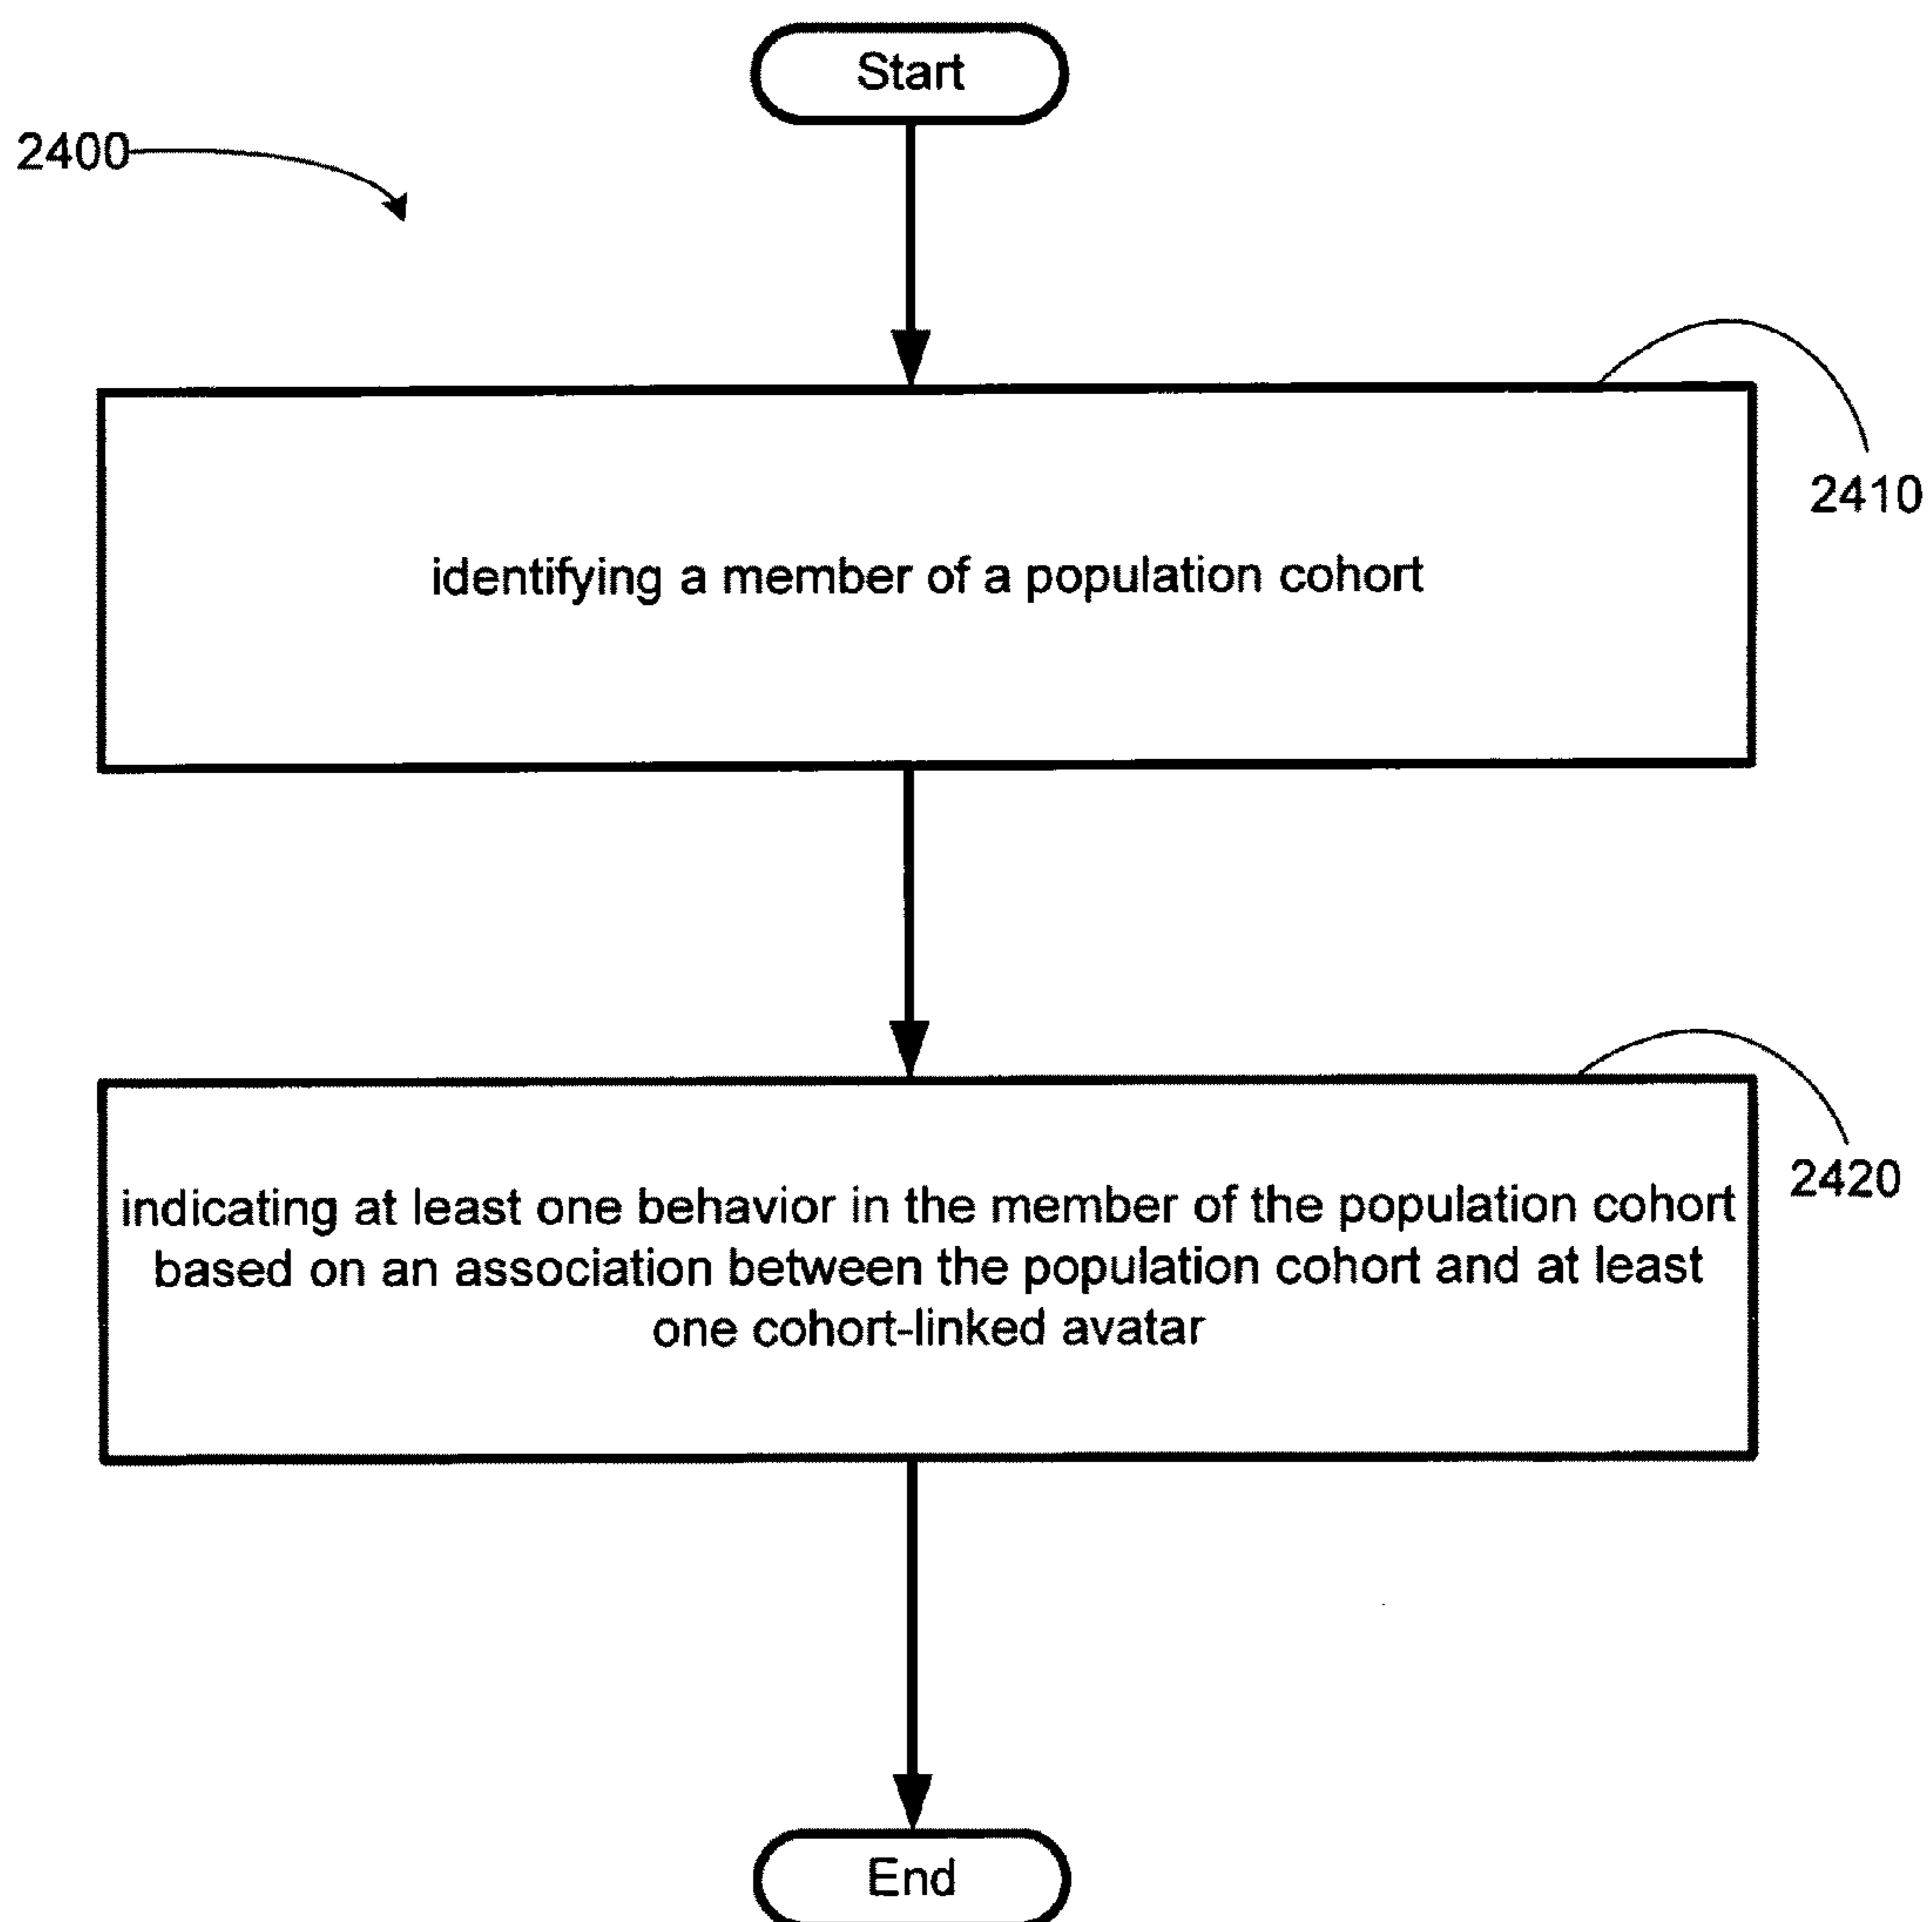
Start

2400

2410

identifying a member of a population cohort

2420

indicating at least one behavior in the member of the population cohort based on an association between the population cohort and at least one cohort-linked avatar

End